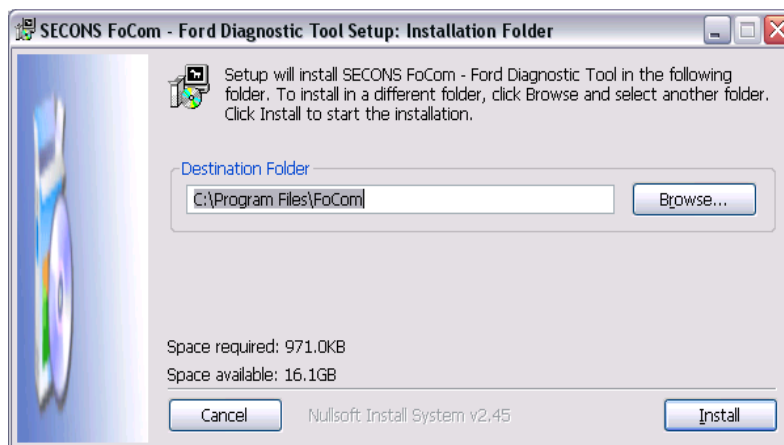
SECONS FoCom - Ford Diagnostic Tool Setup: Installation Folder

Setup will install SECONS FoCom - Ford Diagnostic Tool in the following folder. To install in a different folder, click Browse and select another folder. Click Install to start the installation.

Destination Folder

C:\Program Files\FoCom

Browse...

Space required: 971.0KB

Space available: 16.1GB

Cancel

Nullsoft Install System v2.45

Install